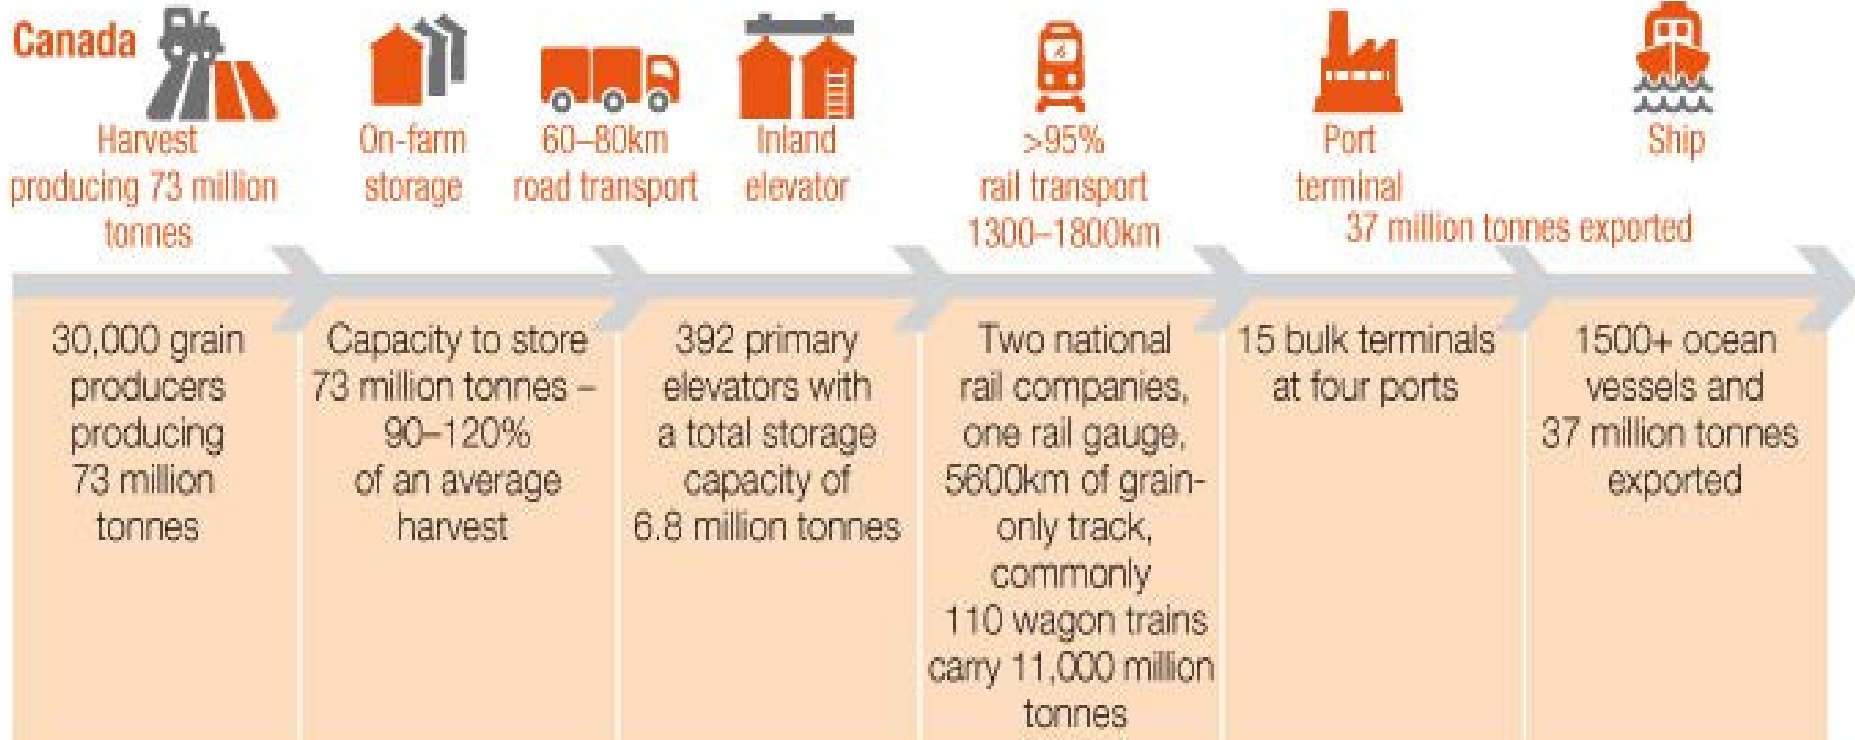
Canada

Harvest producing 73 million tonnes

On-farm storage

60–80km road transport

Inland elevator

>95% rail transport 1300–1800km

Port terminal

Ship

37 million tonnes exported

30,000 grain producers producing 73 million tonnes

Capacity to store 73 million tonnes – 90–120% of an average harvest

392 primary elevators with a total storage capacity of 6.8 million tonnes

Two national rail companies, one rail gauge, 5600km of grain-only track, commonly 110 wagon trains carry 11,000 million tonnes

15 bulk terminals at four ports

1500+ ocean vessels and 37 million tonnes exported